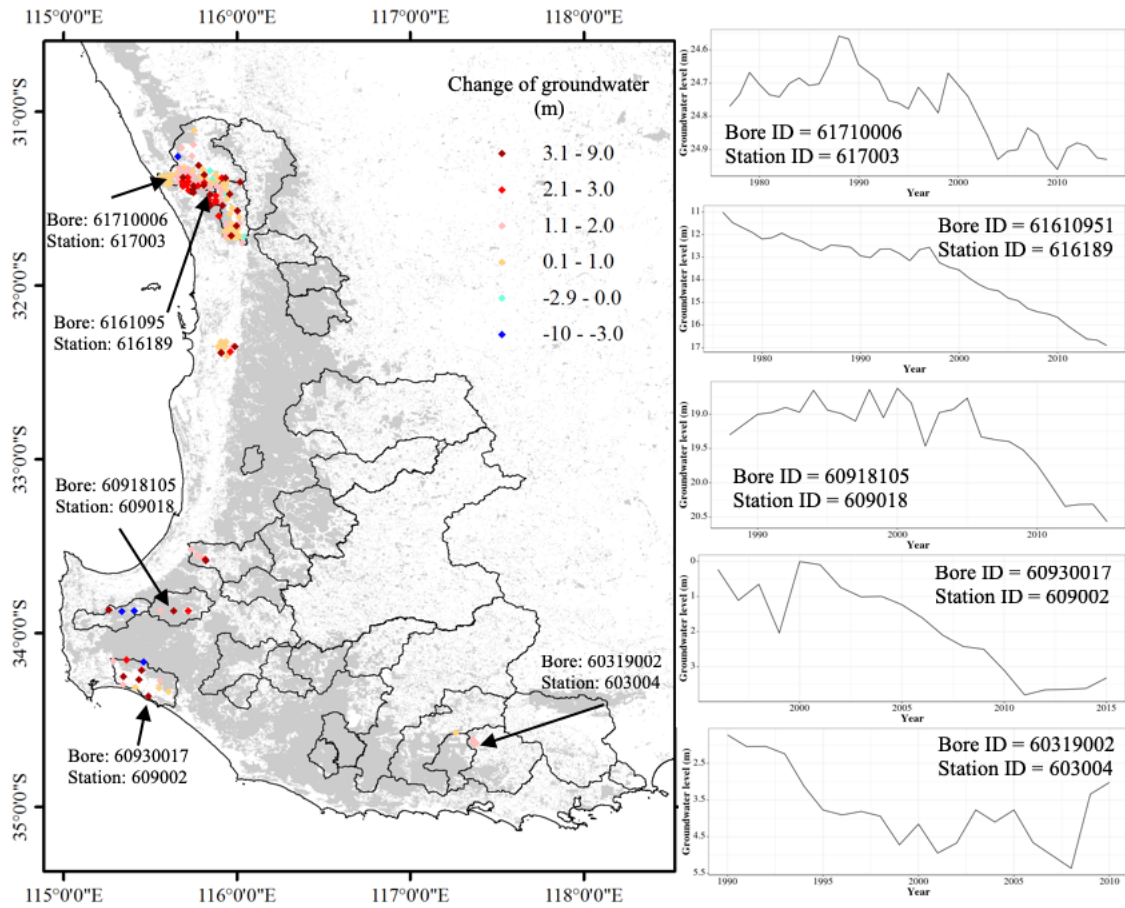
115°0'0"E 116°0'0"E 117°0'0"E 118°0'0"E

31°0'0"S
32°0'0"S
33°0'0"S
34°0'0"S
35°0'0"S

Change of groundwater (m)
3.1 - 9.0
2.1 - 3.0
1.1 - 2.0
0.1 - 1.0
-2.9 - 0.0
-10 - -3.0

Bore: 61710006
Station: 617003

Bore: 6161095
Station: 616189

Bore: 60918105
Station: 609018

Bore: 60930017
Station: 609002

Bore: 60319002
Station: 603004

115°0'0"E 116°0'0"E 117°0'0"E 118°0'0"E

Groundwater level (m)
24.6
24.7
24.8
24.9
1980 1990 2000 2010
Year
Bore ID = 61710006
Station ID = 617003

Groundwater level (m)
11
12
13
14
15
16
17
1980 1990 2000 2010
Year
Bore ID = 61610951
Station ID = 616189

Groundwater level (m)
19.0
19.5
20.0
20.5
1990 2000 2010
Year
Bore ID = 60918105
Station ID = 609018

Groundwater level (m)
0
1
2
3
2000 2005 2010 2015
Year
Bore ID = 60930017
Station ID = 609002

Groundwater level (m)
2.5
3.5
4.5
5.5
1990 1995 2000 2005 2010
Year
Bore ID = 60319002
Station ID = 603004